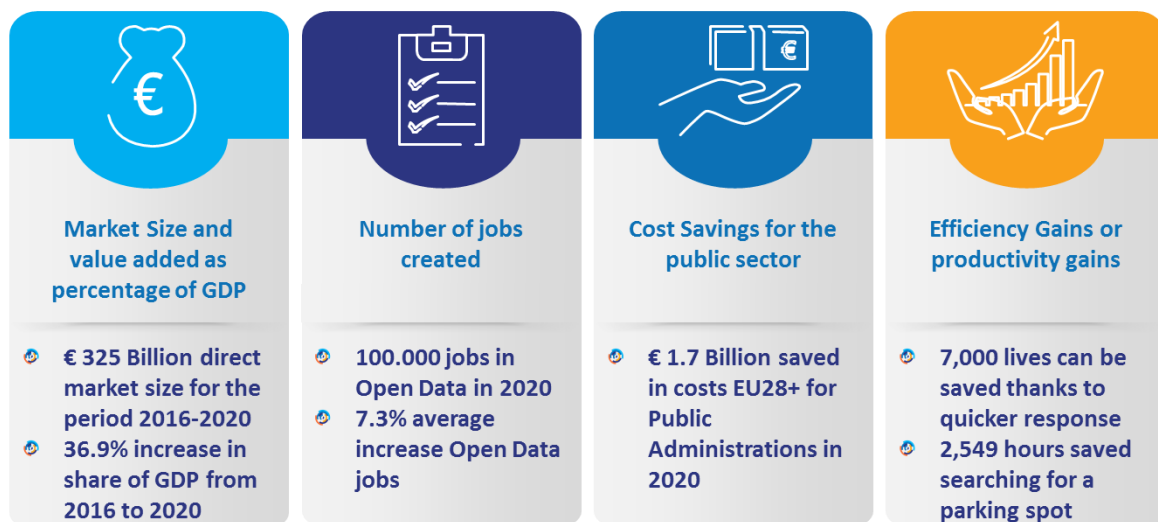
€

Market Size and value added as percentage of GDP

- € 325 Billion direct market size for the period 2016-2020
- 36.9% increase in share of GDP from 2016 to 2020

Number of jobs created

- 100.000 jobs in Open Data in 2020
- 7.3% average increase Open Data jobs

€

Cost Savings for the public sector

- € 1.7 Billion saved in costs EU28+ for Public Administrations in 2020

Efficiency Gains or productivity gains

- 7,000 lives can be saved thanks to quicker response
- 2,549 hours saved searching for a parking spot